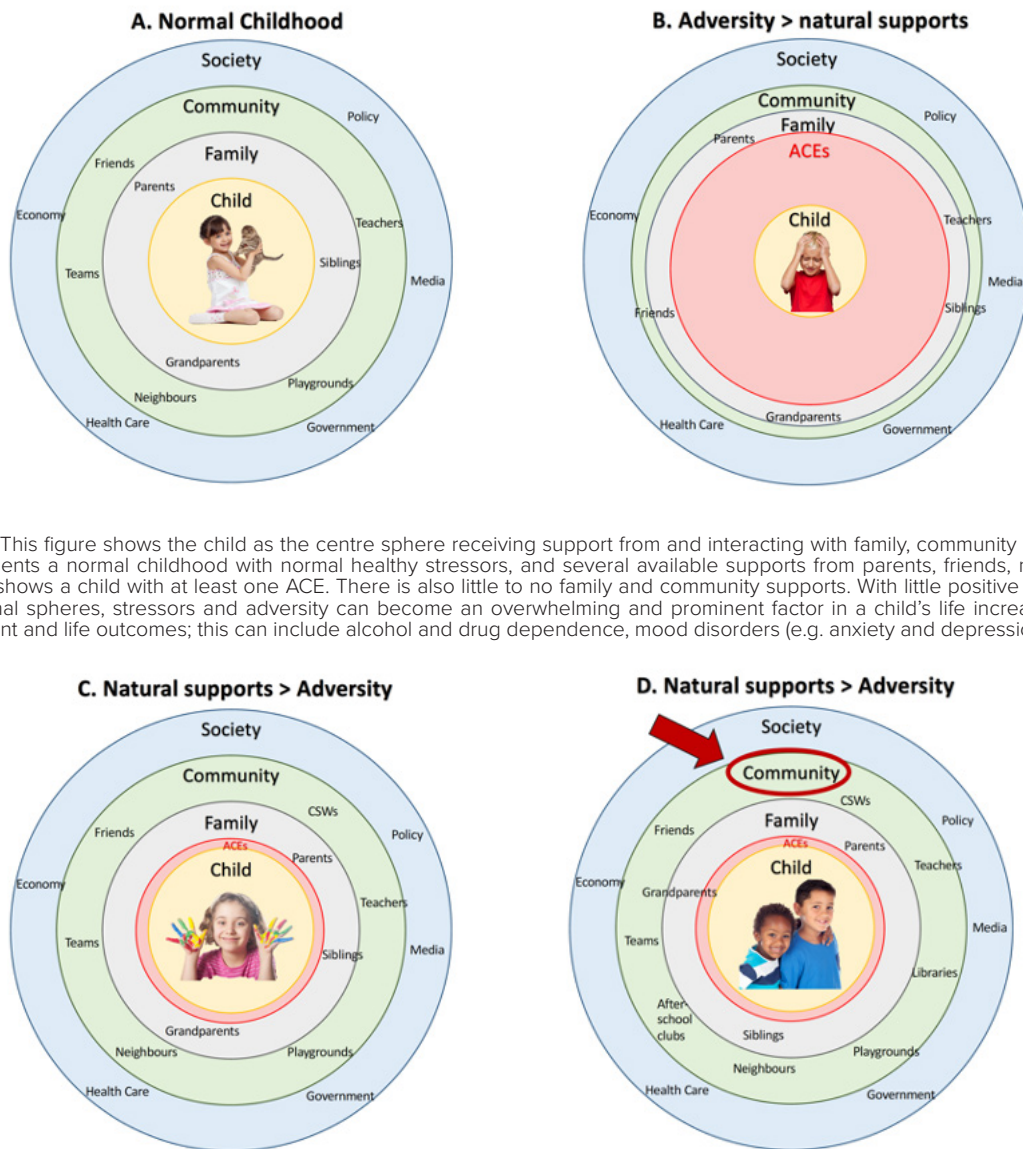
A. Normal Childhood

Society
Community
Policy
Family
Friends
Parents
Child
Economy
Teachers
Teams
Siblings
Media
Grandparents
Neighbours
Playgrounds
Health Care
Government

B. Adversity > natural supports

Society
Community
Policy
Family
Parents
ACEs
Economy
Child
Teachers
Media
Friends
Siblings
Grandparents
Health Care
Government

This figure shows the child as the centre sphere receiving support from and interacting with family, community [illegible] ents a normal childhood with normal healthy stressors, and several available supports from parents, friends, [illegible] shows a child with at least one ACE. There is also little to no family and community supports. With little positive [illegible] al spheres, stressors and adversity can become an overwhelming and prominent factor in a child's life increa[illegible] nt and life outcomes; this can include alcohol and drug dependence, mood disorders (e.g. anxiety and depressi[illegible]

C. Natural supports > Adversity

Society
Community
CSWs
Friends
Family
Policy
ACEs
Parents
Economy
Child
Teachers
Teams
Siblings
Media
Grandparents
Neighbours
Playgrounds
Health Care
Government

D. Natural supports > Adversity

Society
Community
CSWs
Friends
Family
Policy
ACEs
Parents
Teachers
Economy
Child
Grandparents
Media
Teams
Libraries
After-school clubs
Siblings
Playgrounds
Neighbours
Health Care
Government